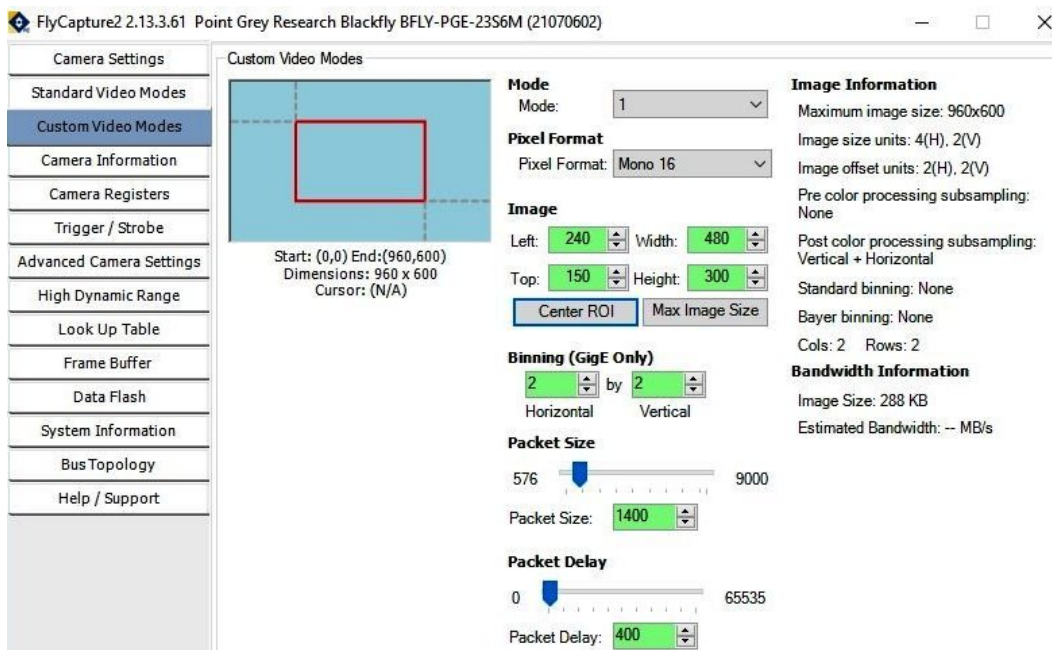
FlyCapture2 2.13.3.61 Point Grey Research Blackfly BFLY-PGE-23S6M (21070602)

Camera Settings
Standard Video Modes
Custom Video Modes
Camera Information
Camera Registers
Trigger / Strobe
Advanced Camera Settings
High Dynamic Range
Look Up Table
Frame Buffer
Data Flash
System Information
Bus Topology
Help / Support

Custom Video Modes

Start: (0,0) End:(960,600)
Dimensions: 960 x 600
Cursor: (N/A)

Mode
Mode: 1

Pixel Format
Pixel Format: Mono 16

Image
Left: 240 Width: 480
Top: 150 Height: 300
Center ROI
Max Image Size

Binning (GigE Only)
2 by 2
Horizontal Vertical

Packet Size
576 9000
Packet Size: 1400

Packet Delay
0 65535
Packet Delay: 400

Image Information
Maximum image size: 960x600
Image size units: 4(H), 2(V)
Image offset units: 2(H), 2(V)
Pre color processing subsampling: None
Post color processing subsampling: Vertical + Horizontal
Standard binning: None
Bayer binning: None
Cols: 2 Rows: 2

Bandwidth Information
Image Size: 288 KB
Estimated Bandwidth: -- MB/s